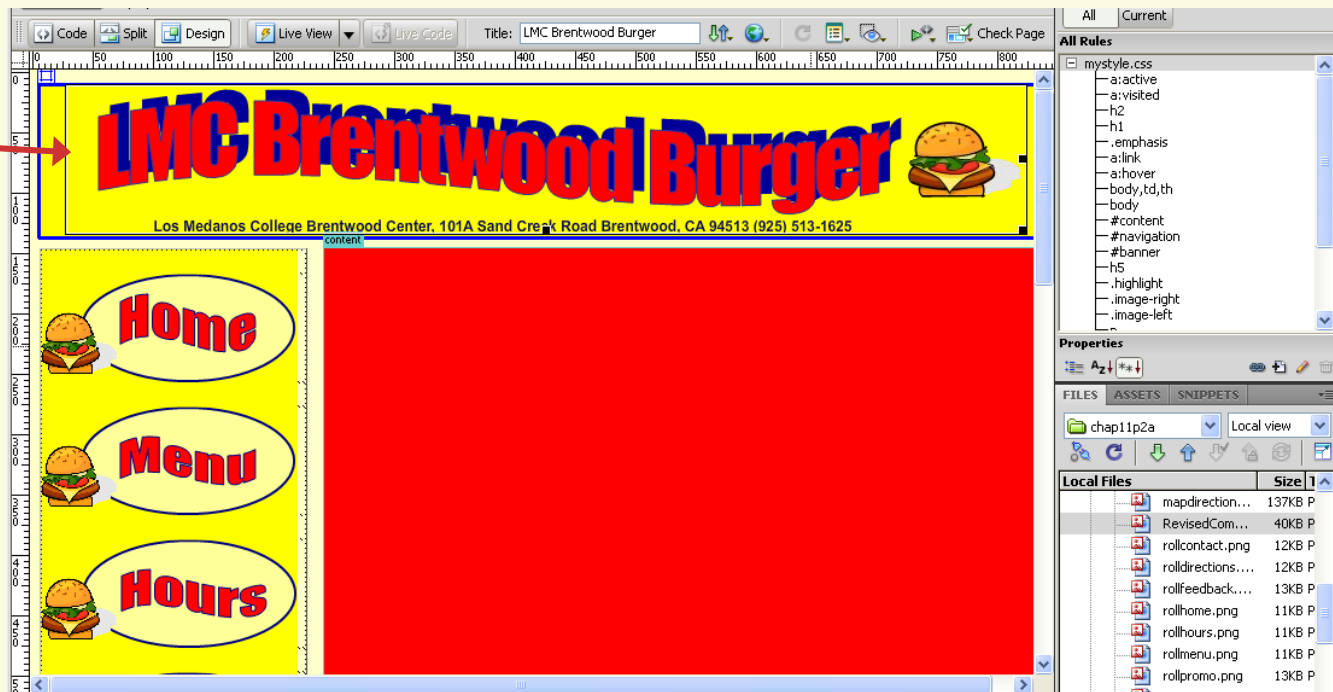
Code Split Design Live View Live Code Title: LMC Brentwood Burger Check Page

All Current
All Rules
mystyle.css
a:active
a:visited
h2
h1
.emphasis
a:link
a:hover
body,td,th
body
#content
#navigation
#banner
h5
.highlight
.image-right
.image-left

Properties

FILES ASSETS SNIPPETS
chap11p2a Local view
Local Files Size
mapdirection... 137KB
RevisedCom... 40KB
rollcontact.png 12KB
rolldirections.... 12KB
rollfeedback.... 13KB
rollhome.png 11KB
rollhours.png 11KB
rollmenu.png 11KB
rollpromo.png 13KB

LMC Brentwood Burger
Los Medanos College Brentwood Center, 101A Sand Creek Road Brentwood, CA 94513 (925) 513-1625
content

Home
Menu
Hours